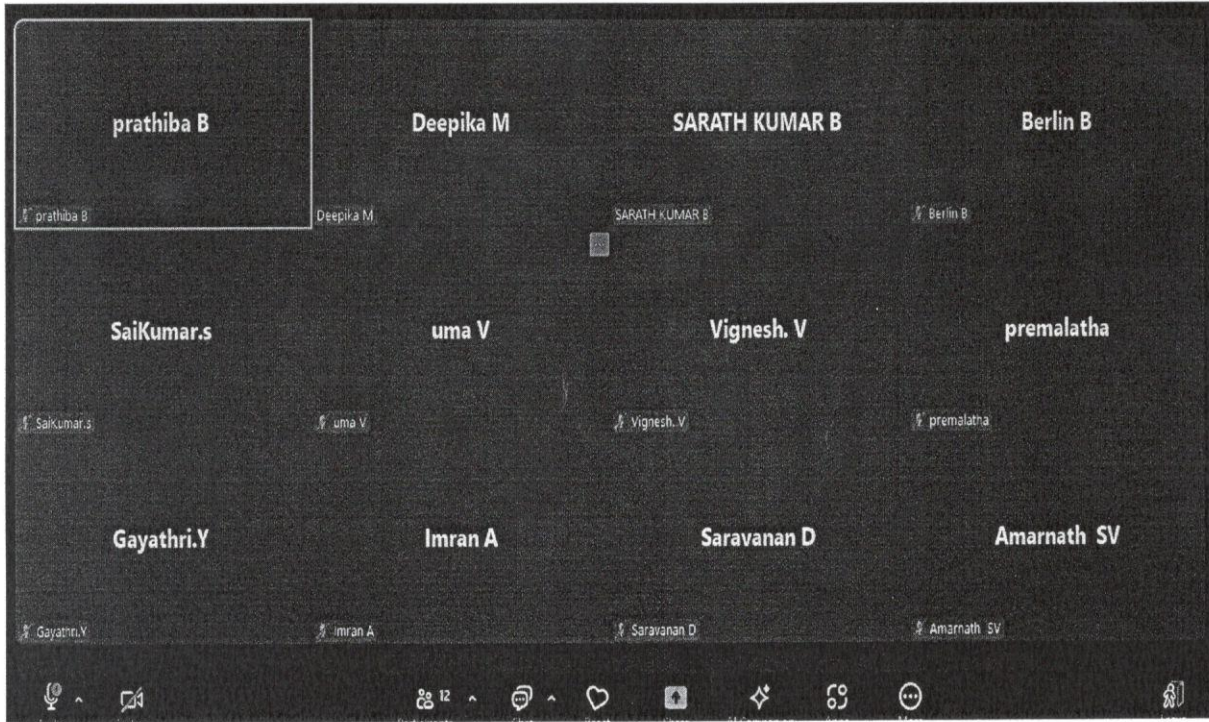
prathiba B

prathiba B

Deepika M

Deepika M

SARATH KUMAR B

SARATH KUMAR B

Berlin B

Berlin B

SaiKumar.s

Saikumar.s

uma V

uma V

Vignesh. V

Vignesh. V

premalatha

premalatha

Gayathri.Y

Gayathri.Y

Imran A

Imran A

Saravanan D

Saravanan D

Amarnath SV

Amarnath SV

12

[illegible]